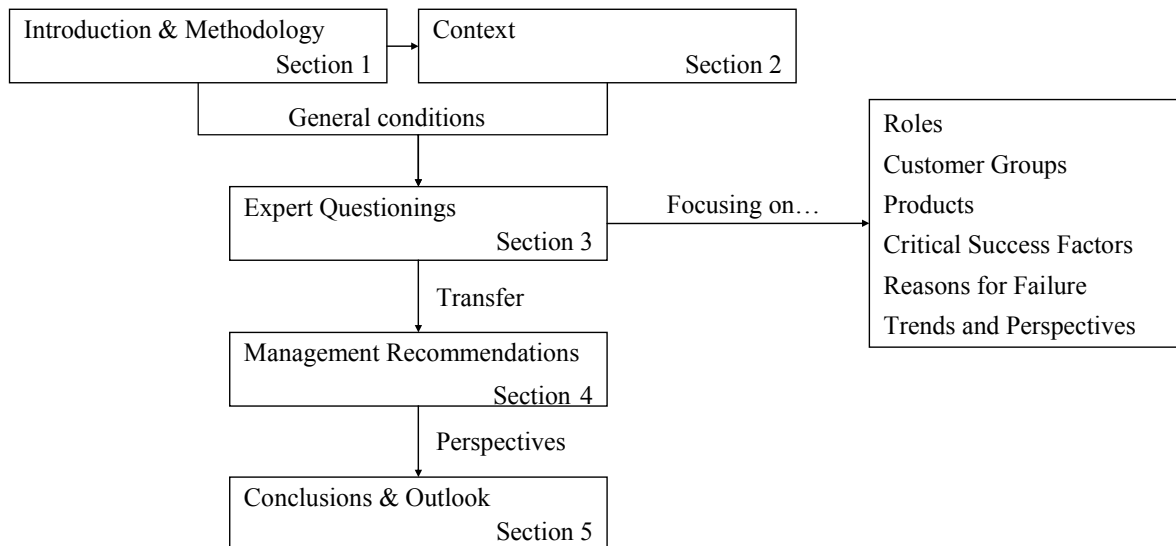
Introduction & Methodology
Section 1

Context
Section 2

General conditions

Expert Questionings
Section 3

Focusing on…

Roles
Customer Groups
Products
Critical Success Factors
Reasons for Failure
Trends and Perspectives

Transfer

Management Recommendations
Section 4

Perspectives

Conclusions & Outlook
Section 5